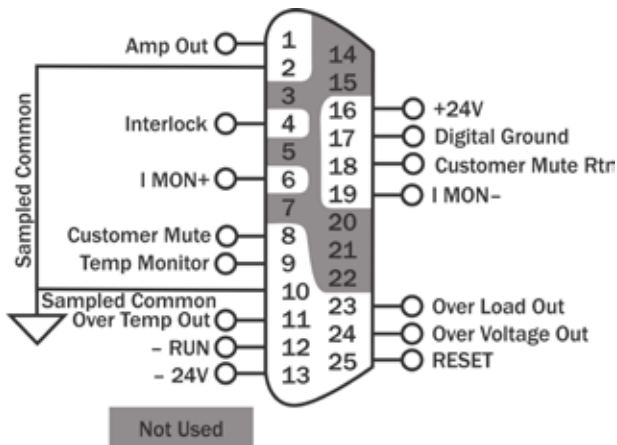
Amp Out
1
14
2
15
Sampled Common
3
16
+24V
Interlock
4
17
Digital Ground
5
18
Customer Mute Rtn
I MON+
6
19
I MON–
7
20
Customer Mute
8
21
Temp Monitor
9
22
Sampled Common
10
23
Over Load Out
Over Temp Out
11
24
Over Voltage Out
– RUN
12
25
RESET
– 24V
13

Not Used